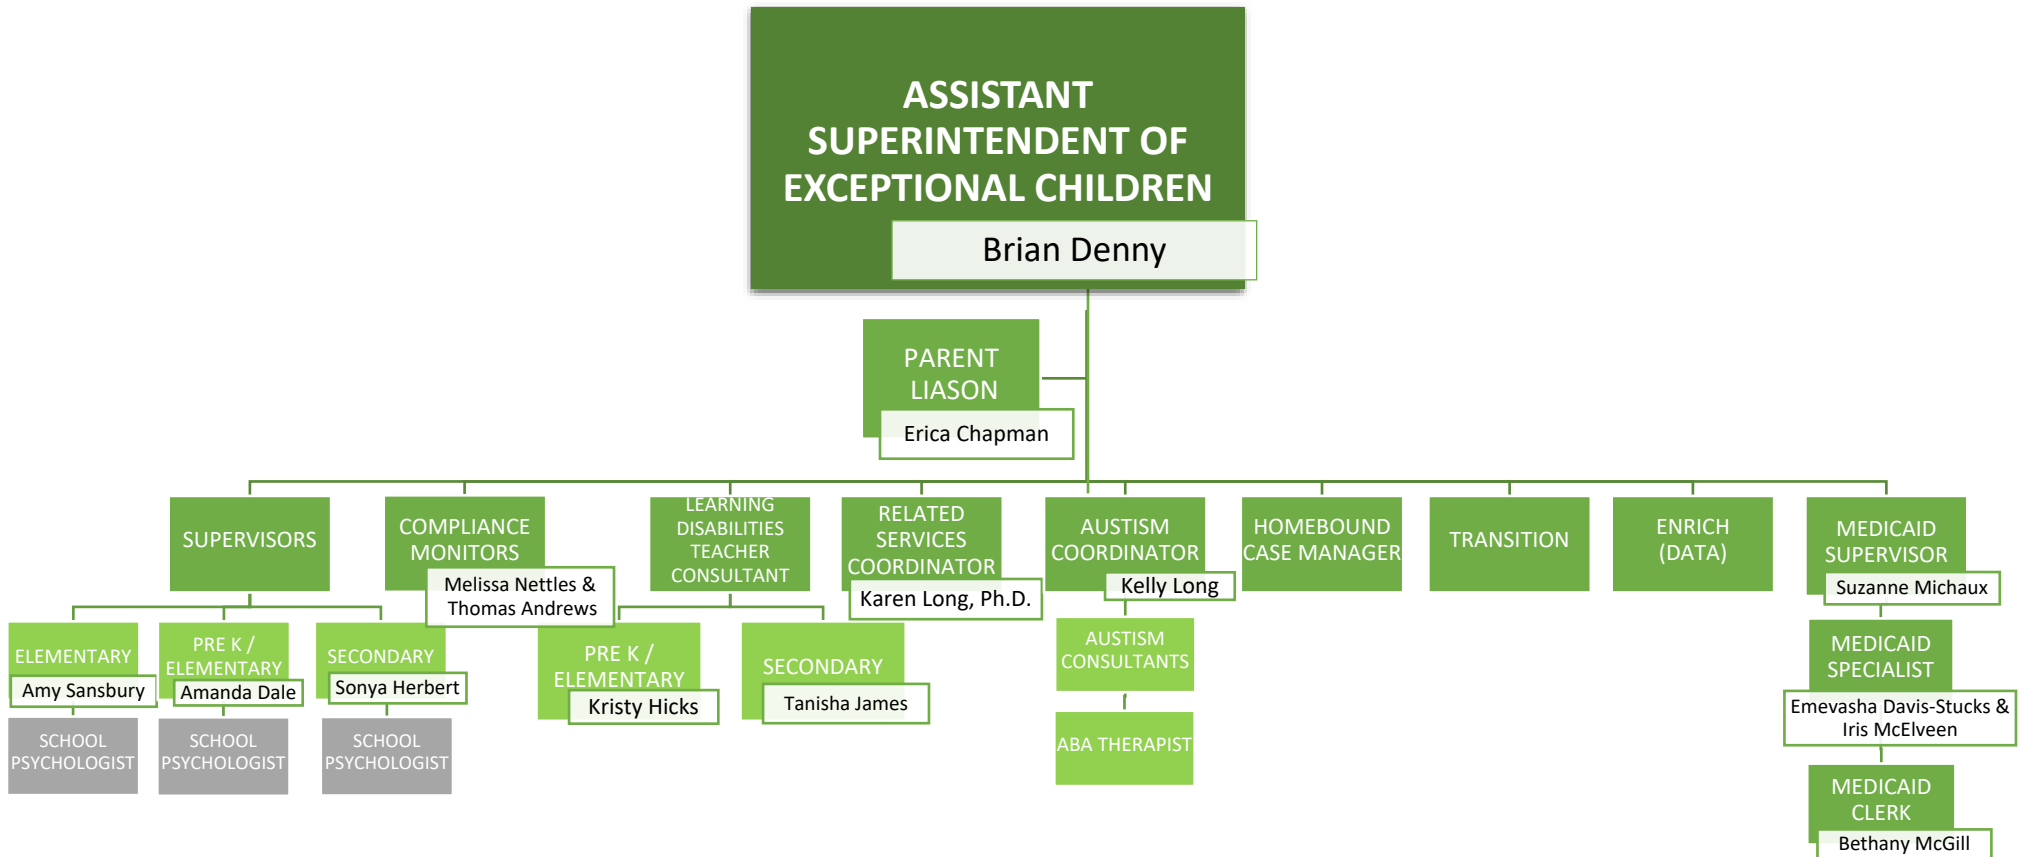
ASSISTANT SUPERINTENDENT OF EXCEPTIONAL CHILDREN

Brian Denny

PARENT LIASON

Erica Chapman

SUPERVISORS

COMPLIANCE MONITORS

Melissa Nettles & Thomas Andrews

LEARNING DISABILITIES TEACHER CONSULTANT

RELATED SERVICES COORDINATOR

Karen Long, Ph.D.

AUSTISM COORDINATOR

Kelly Long

HOMEBOUND CASE MANAGER

TRANSITION

ENRICH (DATA)

MEDICAID SUPERVISOR

Suzanne Michaux

ELEMENTARY

Amy Sansbury

PRE K / ELEMENTARY

Amanda Dale

SECONDARY

Sonya Herbert

SCHOOL PSYCHOLOGIST

SCHOOL PSYCHOLOGIST

SCHOOL PSYCHOLOGIST

PRE K / ELEMENTARY

Kristy Hicks

SECONDARY

Tanisha James

AUSTISM CONSULTANTS

ABA THERAPIST

MEDICAID SPECIALIST

Emevasha Davis-Stucks & Iris McElveen

MEDICAID CLERK

Bethany McGill